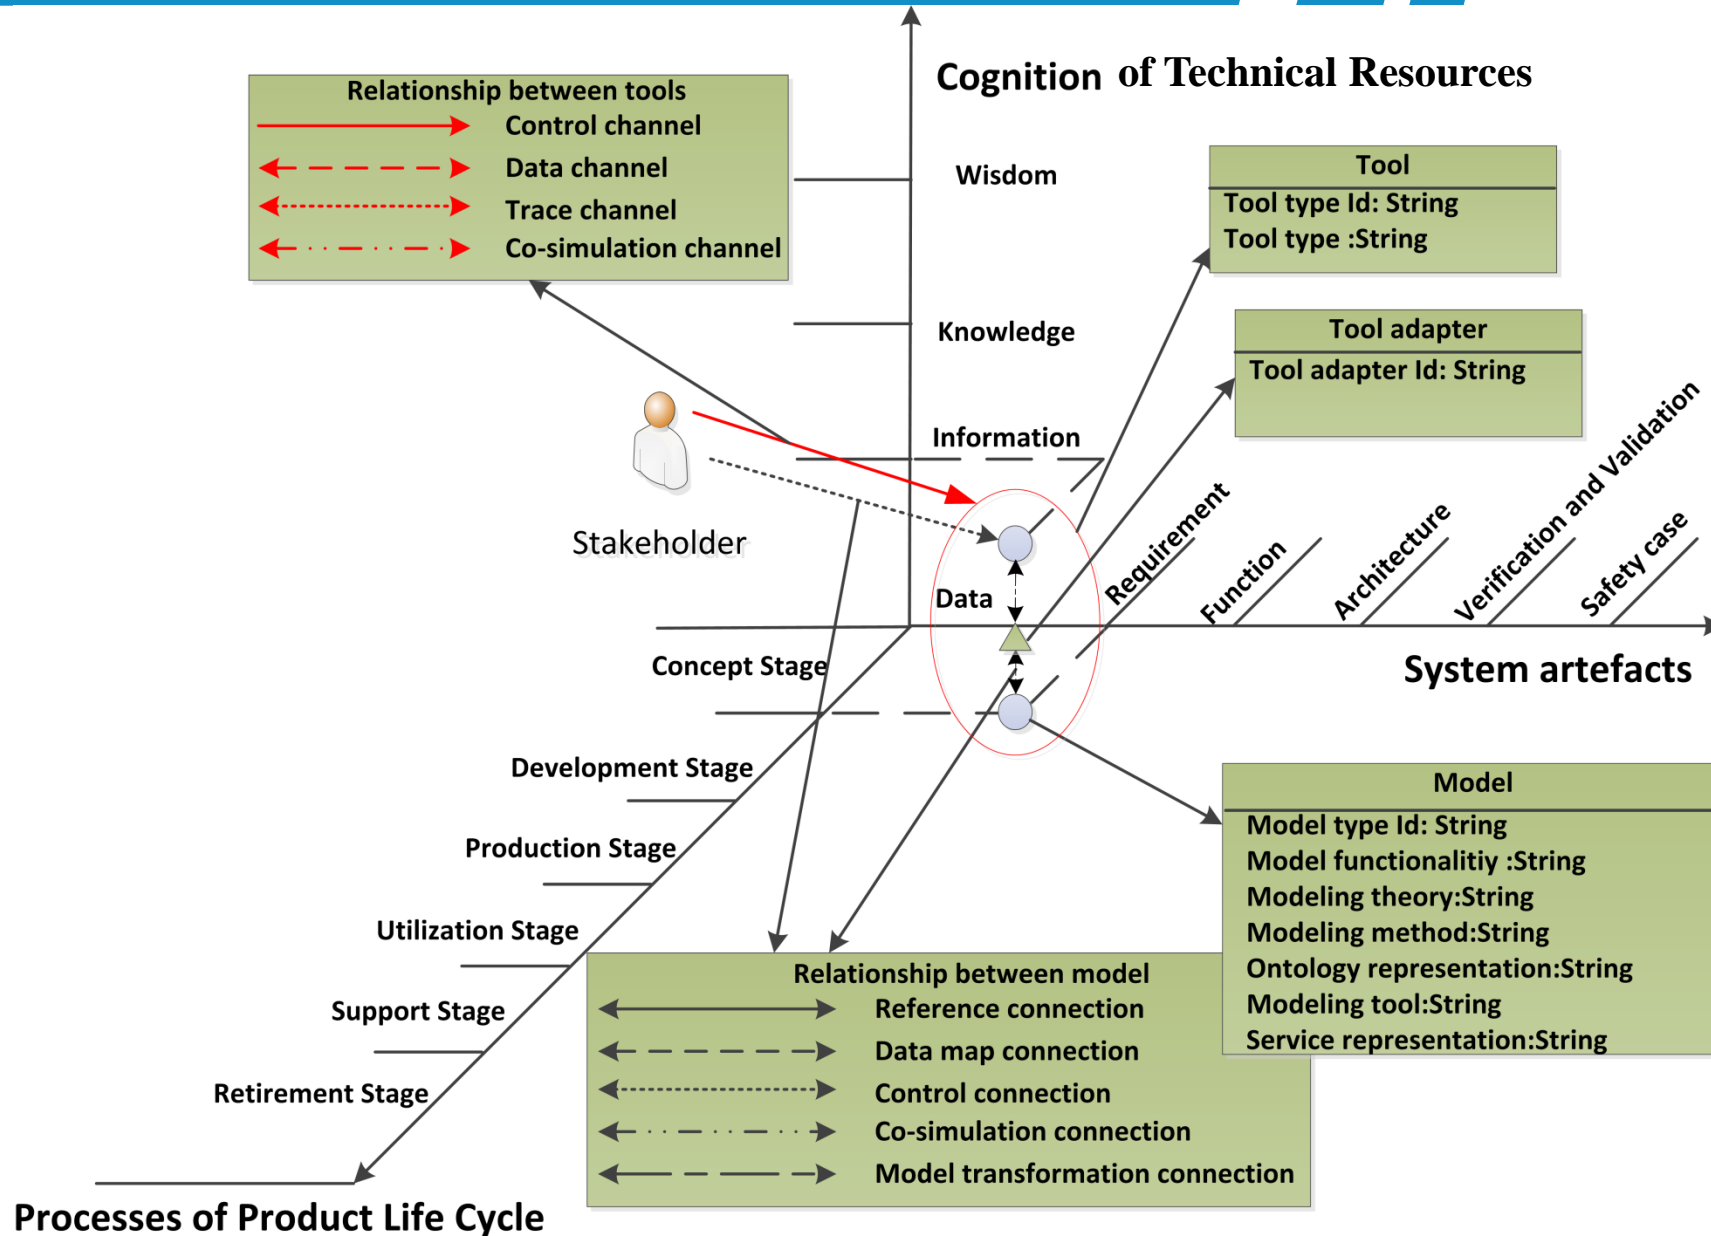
Cognition of Technical Resources

Relationship between tools
Control channel
Data channel
Trace channel
Co-simulation channel

Wisdom

Tool
Tool type Id: String
Tool type :String

Knowledge

Tool adapter
Tool adapter Id: String

Information

Stakeholder

Data

Requirement
Function
Architecture
Verification and Validation
Safety case

System artefacts

Concept Stage
Development Stage
Production Stage
Utilization Stage
Support Stage
Retirement Stage

Model
Model type Id: String
Model functionalitiy :String
Modeling theory:String
Modeling method:String
Ontology representation:String
Modeling tool:String
Service representation:String

Relationship between model
Reference connection
Data map connection
Control connection
Co-simulation connection
Model transformation connection

Processes of Product Life Cycle